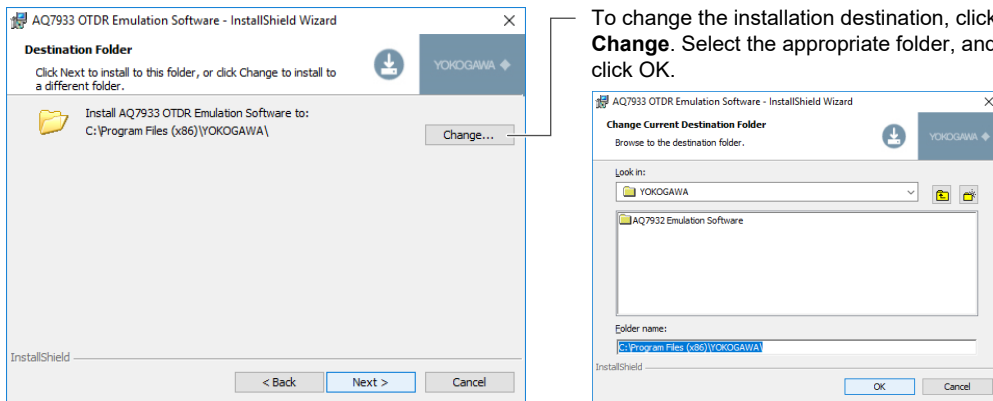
AQ7933 OTDR Emulation Software - InstallShield Wizard

Destination Folder

Click Next to install to this folder, or click Change to install to a different folder.

YOKOGAWA

Install AQ7933 OTDR Emulation Software to:
C:\Program Files (x86)\YOKOGAWA\

Change...

InstallShield

< Back

Next >

Cancel

To change the installation destination, click **Change**. Select the appropriate folder, and click OK.

AQ7933 OTDR Emulation Software - InstallShield Wizard

Change Current Destination Folder

Browse to the destination folder.

YOKOGAWA

Look in:

YOKOGAWA

AQ7932 Emulation Software

Folder name:

C:\Program Files (x86)\YOKOGAWA\

InstallShield

OK

Cancel